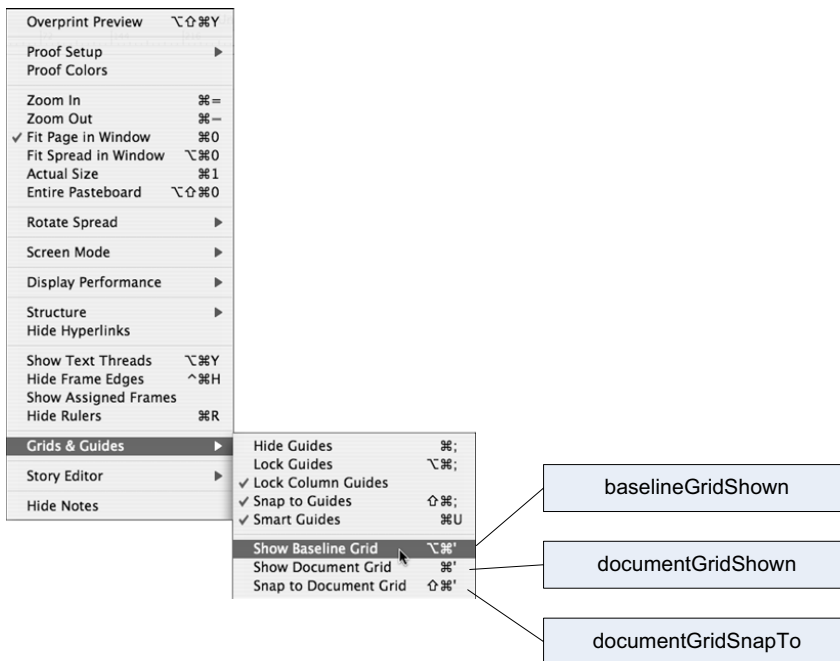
Overprint Preview ⌥⇧⌘Y

Proof Setup ▶
Proof Colors

Zoom In ⌘=
Zoom Out ⌘–
✓ Fit Page in Window ⌘0
Fit Spread in Window ⌥⌘0
Actual Size ⌘1
Entire Pasteboard ⌥⇧⌘0

Rotate Spread ▶

Screen Mode ▶

Display Performance ▶

Structure ▶
Hide Hyperlinks

Show Text Threads ⌥⌘Y
Hide Frame Edges ^⌘H
Show Assigned Frames
Hide Rulers ⌘R

Grids & Guides ▶

Story Editor ▶

Hide Notes

Hide Guides ⌘;
Lock Guides ⌥⌘;
✓ Lock Column Guides
✓ Snap to Guides ⇧⌘;
✓ Smart Guides ⌘U

Show Baseline Grid ⌥⌘'
Show Document Grid ⌘'
Snap to Document Grid ⇧⌘'

baselineGridShown

documentGridShown

documentGridSnapTo